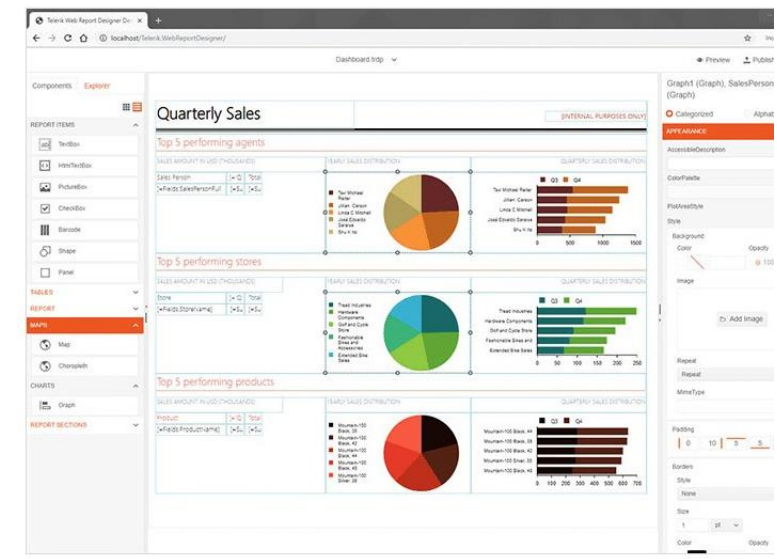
Telerik Web Report Designer De ×

localhost/Telerik.WebReportDesigner/

Dashboard.trdp

Preview

Publis

Components Explorer

REPORT ITEMS

TextBox

HtmlTextBox

PictureBox

CheckBox

Barcode

Shape

Panel

TABLES

REPORT

MAPS

Map

Choropleth

CHARTS

Graph

REPORT SECTIONS

Quarterly Sales

[INTERNAL PURPOSES ONLY]

Top 5 performing agents

SALES AMOUNT IN USD (THOUSANDS)

YEARLY SALES DISTRIBUTION

QUARTERLY SALES DISTRIBUTION

Sales Person

Q

Total

=Fields.SalesPersonFull

Tsvi Michael Reiter

Jillian Carson

Linda C Mitchell

José Edvaldo Saraiva

Shu K Ito

Q3 Q4

0 500 1000 1500

Top 5 performing stores

SALES AMOUNT IN USD (THOUSANDS)

YEARLY SALES DISTRIBUTION

QUARTERLY SALES DISTRIBUTION

Store

Total

=Fields.StoreName

Tread Industries

Hardware Components

Golf and Cycle Store

Fashionable Bikes and Accessories

Extended Bike Sales

Q3 Q4

0 20 40 60 80 100

Top 5 performing products

SALES AMOUNT IN USD (THOUSANDS)

YEARLY SALES DISTRIBUTION

QUARTERLY SALES DISTRIBUTION

Product

Total

=Fields.ProductName

Mountain-100 Black, 44

Mountain-100 Black, 38

Mountain-100 Black, 42

Mountain-100 Black, 48

Mountain-100 Silver, 38

Q3 Q4

0 100 200 300 400 500 600 700

Graph1 (Graph), SalesPerson (Graph)

Categorized

Alphab

APPEARANCE

AccessibleDescription

ColorPalette

PlotAreaStyle

Style

Background

Color

Opacity

100

Image

Add Image

Repeat

Repeat

MimeType

Padding

0 10 5 5

Borders

Style

None

Size

1 pt

Color

Opacity